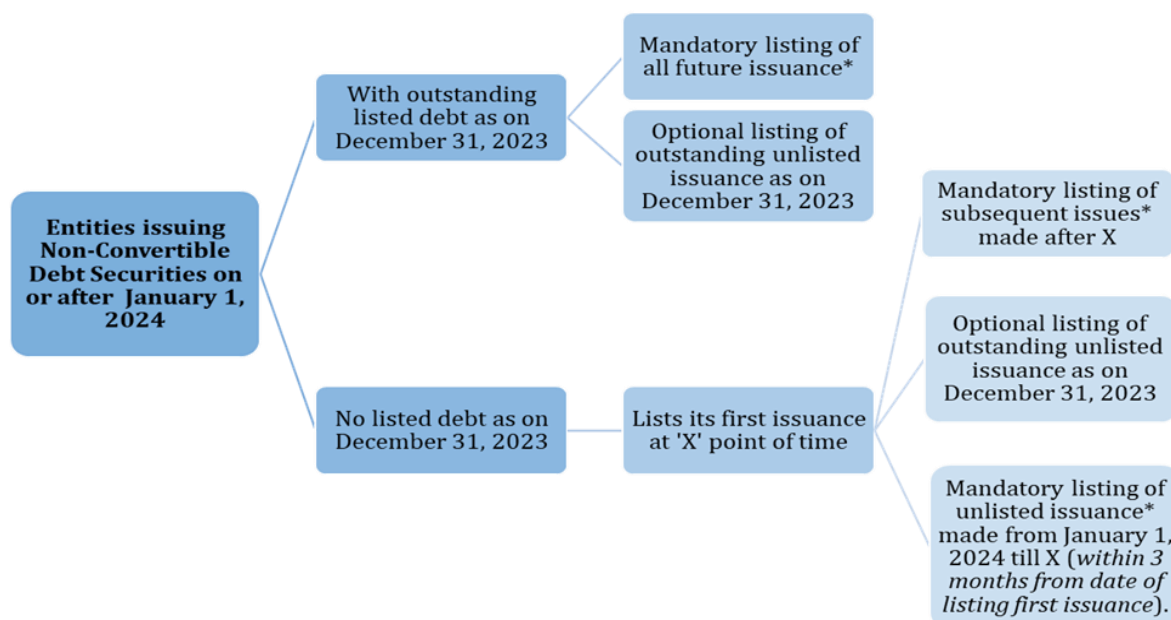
Entities issuing Non-Convertible Debt Securities on or after January 1, 2024

With outstanding listed debt as on December 31, 2023

Mandatory listing of all future issuance*

Optional listing of outstanding unlisted issuance as on December 31, 2023

No listed debt as on December 31, 2023

Lists its first issuance at 'X' point of time

Mandatory listing of subsequent issues* made after X

Optional listing of outstanding unlisted issuance as on December 31, 2023

Mandatory listing of unlisted issuance* made from January 1, 2024 till X (within 3 months from date of listing first issuance).